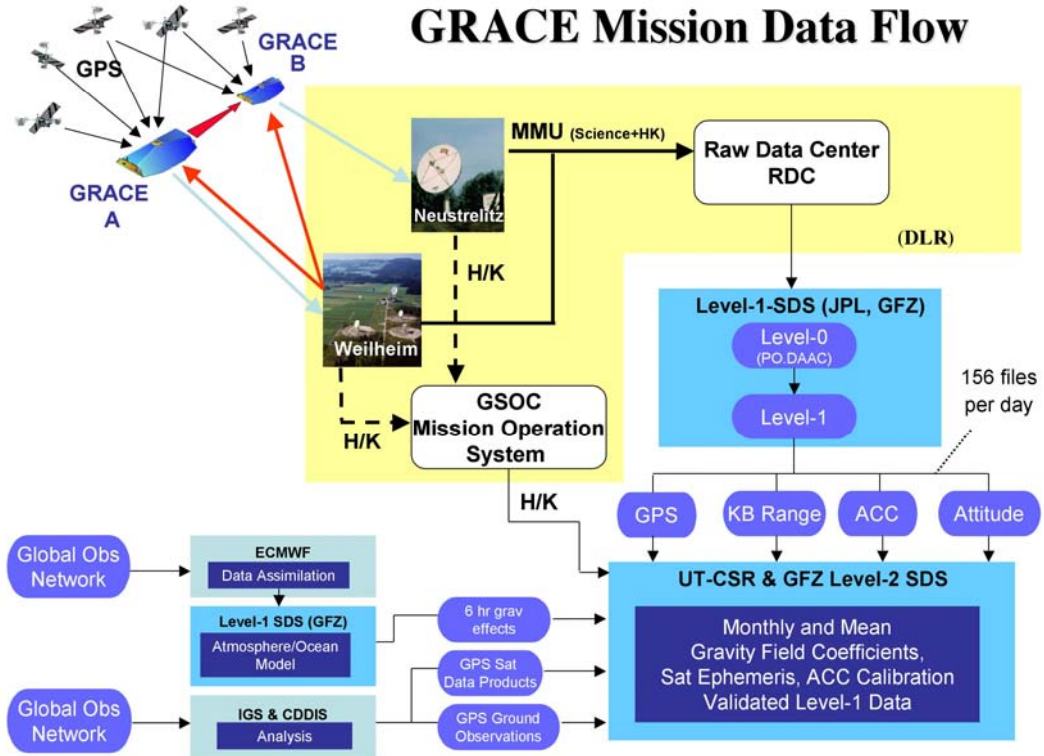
GRACE Mission Data Flow

GPS

GRACE B

GRACE A

MMU (Science+HK)

Neustrelitz

Raw Data Center RDC

(DLR)

H/K

Weilheim

Level-1-SDS (JPL, GFZ)

Level-0 (PO.DAAC)

156 files per day

Level-1

GSOC Mission Operation System

H/K

H/K

GPS

KB Range

ACC

Attitude

Global Obs Network

ECMWF

Data Assimilation

UT-CSR & GFZ Level-2 SDS

Level-1 SDS (GFZ)

Atmosphere/Ocean Model

6 hr grav effects

Monthly and Mean Gravity Field Coefficients, Sat Ephemeris, ACC Calibration Validated Level-1 Data

GPS Sat Data Products

Global Obs Network

IGS & CDDIS

Analysis

GPS Ground Observations